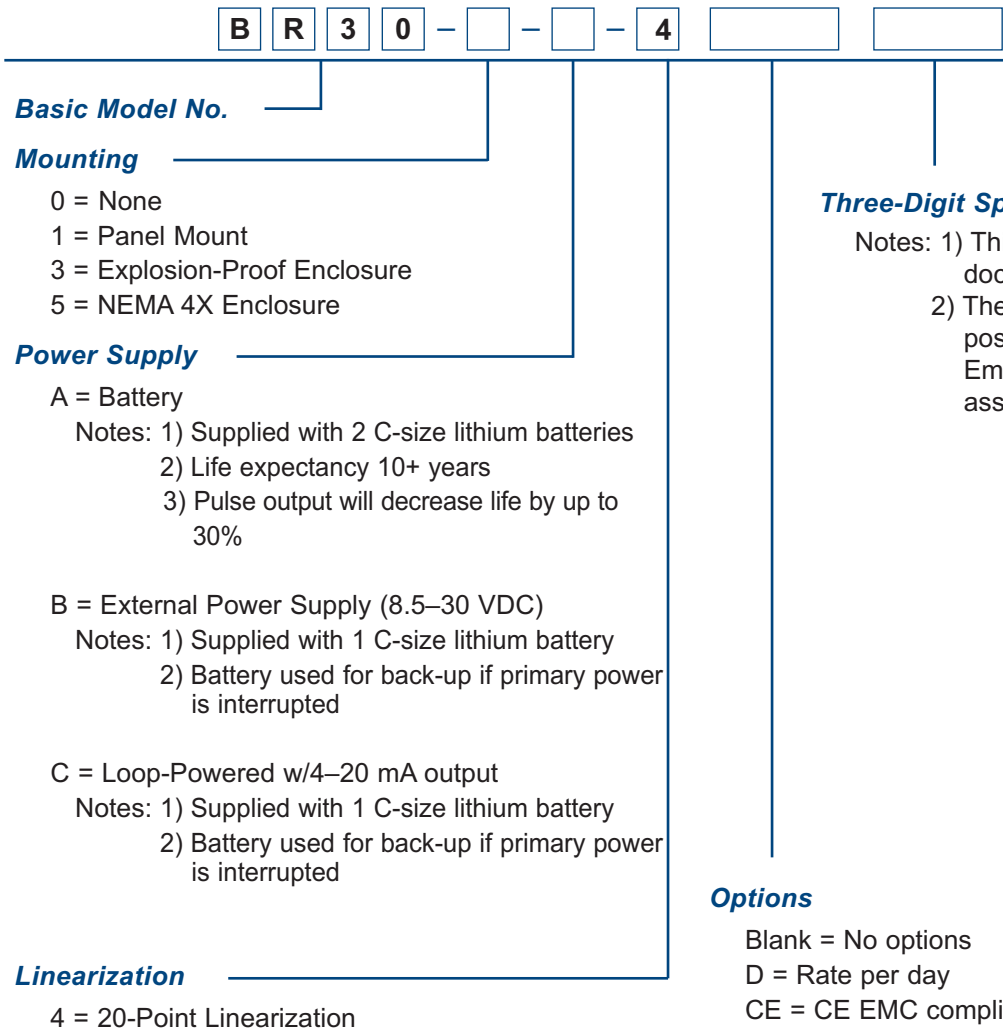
B R 3 0 – – – 4

Basic Model No.

Mounting

0 = None
1 = Panel Mount
3 = Explosion-Proof Enclosure
5 = NEMA 4X Enclosure

Power Supply

A = Battery
Notes: 1) Supplied with 2 C-size lithium batteries
2) Life expectancy 10+ years
3) Pulse output will decrease life by up to 30%

B = External Power Supply (8.5–30 VDC)
Notes: 1) Supplied with 1 C-size lithium battery
2) Battery used for back-up if primary power is interrupted

C = Loop-Powered w/4–20 mA output
Notes: 1) Supplied with 1 C-size lithium battery
2) Battery used for back-up if primary power is interrupted

Linearization

4 = 20-Point Linearization

Three-Digit Sp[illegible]

Notes: 1) Th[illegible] doc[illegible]
2) The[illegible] pos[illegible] Em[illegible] ass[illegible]

Options

Blank = No options
D = Rate per day
CE = CE EMC compli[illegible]